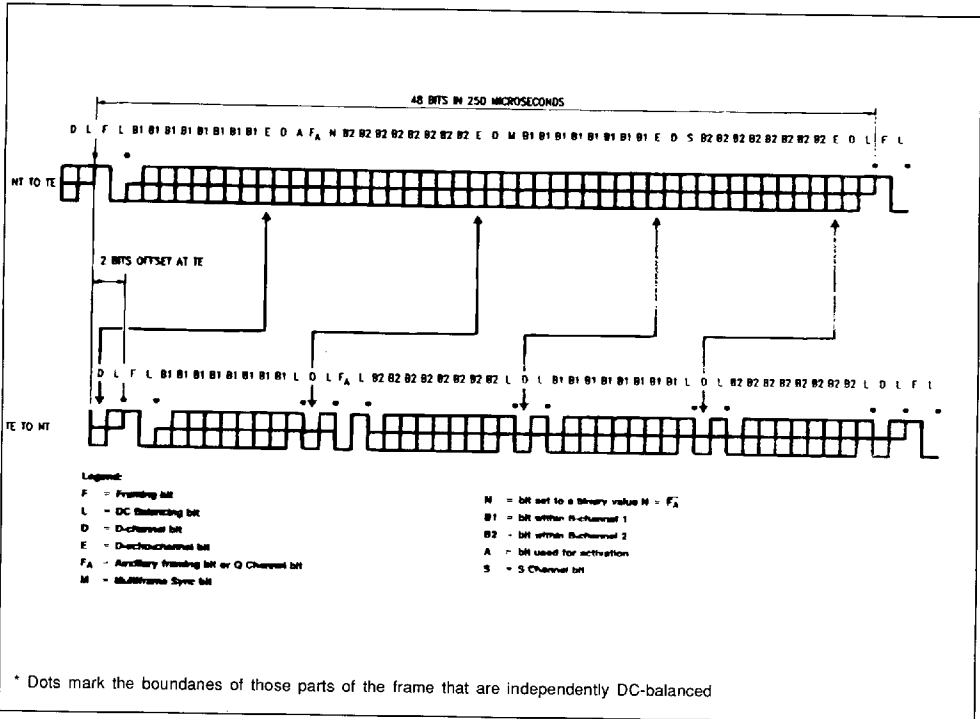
48 BITS IN 250 MICROSECONDS

D L F L B1 B1 B1 B1 B1 B1 B1 B1 E D A $F_A$ N B2 B2 B2 B2 B2 B2 B2 B2 E D M B1 B1 B1 B1 B1 B1 B1 B1 E D S B2 B2 B2 B2 B2 B2 B2 B2 E D L F L

NT TO TE

2 BITS OFFSET AT TE

D L F L B1 B1 B1 B1 B1 B1 B1 B1 L D L $F_A$ L B2 B2 B2 B2 B2 B2 B2 B2 L D L B1 B1 B1 B1 B1 B1 B1 B1 L D L B2 B2 B2 B2 B2 B2 B2 B2 L D L F L

TE TO NT

Legend:
F = Framing bit
L = DC Balancing bit
D = D-channel bit
E = D-echo-channel bit
$F_A$ = Auxiliary framing bit or Q Channel bit
M = Multiframe Sync bit

N = bit set to a binary value N = $\overline{F_A}$
B1 = bit within B-channel 1
B2 = bit within B-channel 2
A = bit used for activation
S = S Channel bit

* Dots mark the boundanes of those parts of the frame that are independently DC-balanced